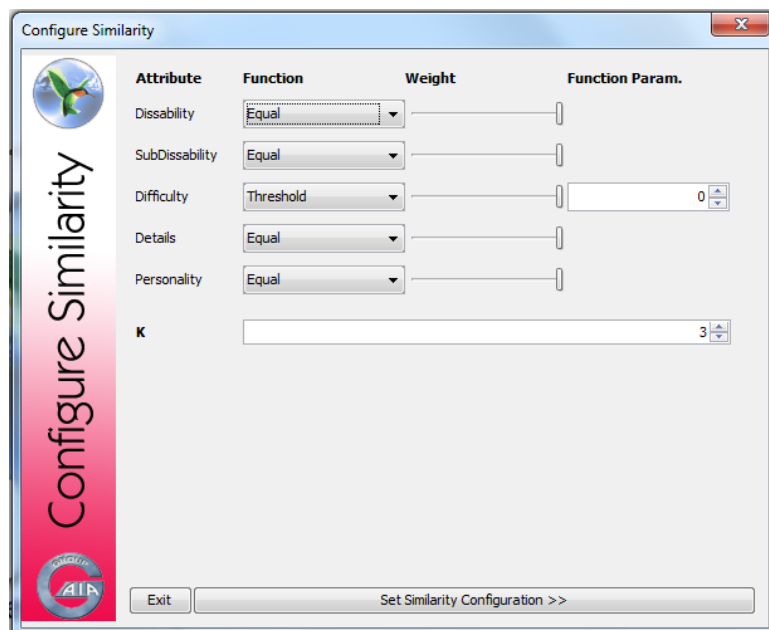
Configure Similarity

Configure Similarity

| Attribute | Function | Weight | Function Param. |
|---|---|---|---|
| Dissability | Equal | | |
| SubDissability | Equal | | |
| Difficulty | Threshold | | 0 |
| Details | Equal | | |
| Personality | Equal | | |

K 3

GAIA

Exit

Set Similarity Configuration >>